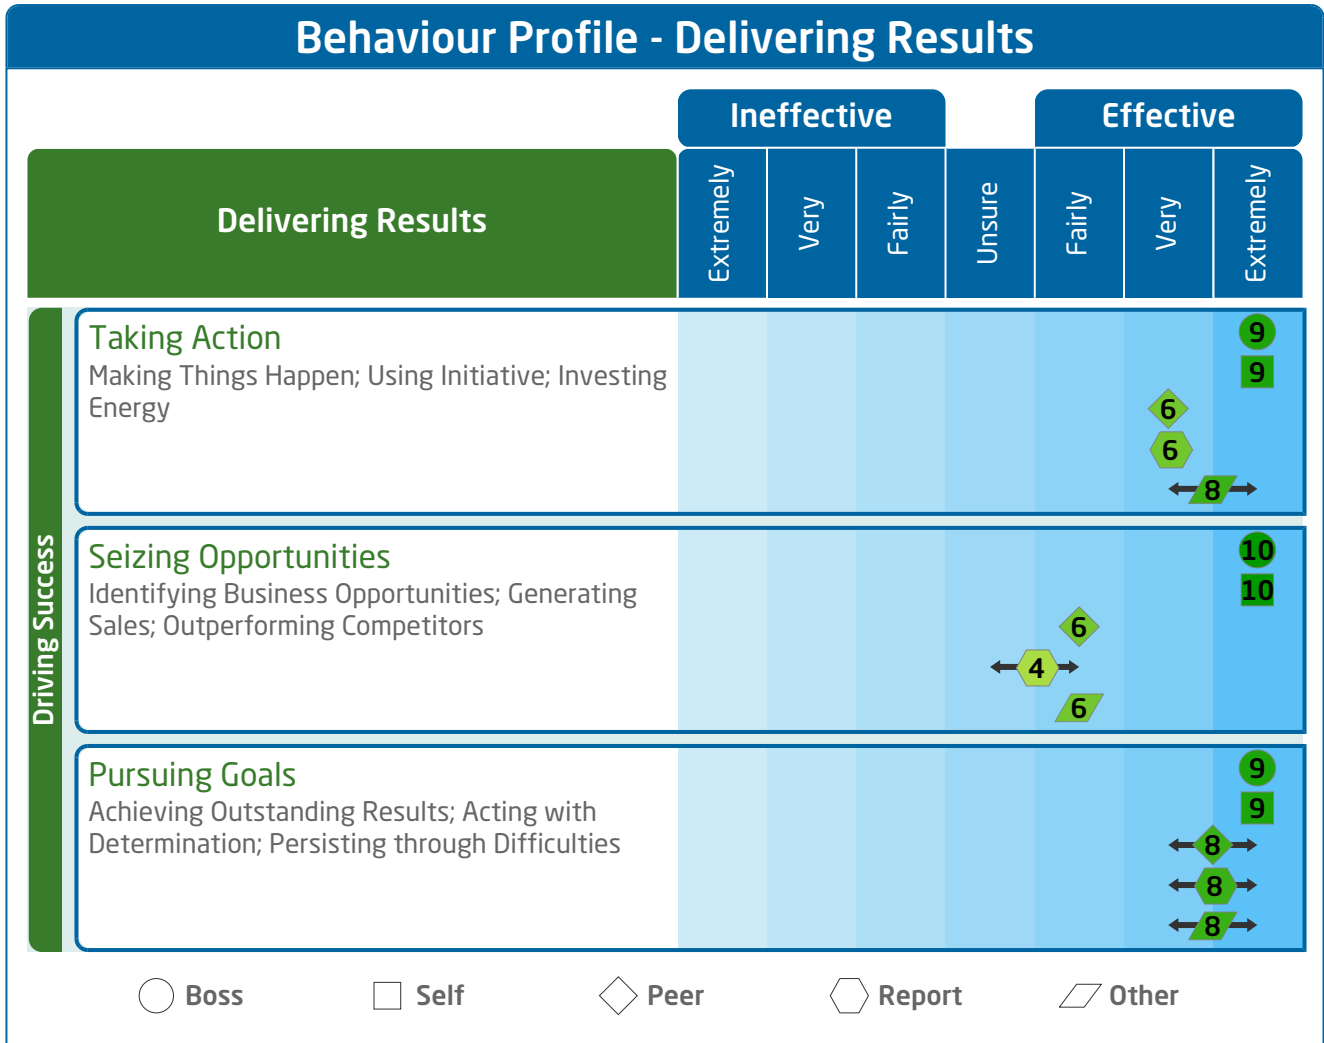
Behaviour Profile - Delivering Results

Ineffective

Effective

Delivering Results

| Extremely | Very | Fairly | Unsure | Fairly | Very | Extremely |
|---|---|---|---|---|---|---|

Driving Success

Taking Action
Making Things Happen; Using Initiative; Investing Energy

9
9
6
6
8

Seizing Opportunities
Identifying Business Opportunities; Generating Sales; Outperforming Competitors

10
10
6
4
6

Pursuing Goals
Achieving Outstanding Results; Acting with Determination; Persisting through Difficulties

9
9
8
8
8

Boss Self Peer Report Other